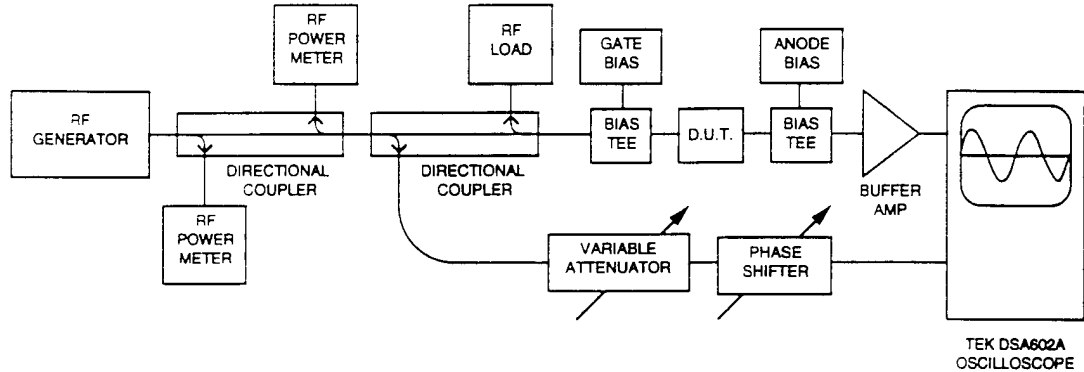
RF POWER METER

RF LOAD

GATE BIAS

ANODE BIAS

RF GENERATOR

BIAS TEE

D.U.T.

BIAS TEE

DIRECTIONAL COUPLER

DIRECTIONAL COUPLER

BUFFER AMP

RF POWER METER

VARIABLE ATTENUATOR

PHASE SHIFTER

TEK DSA602A OSCILLOSCOPE